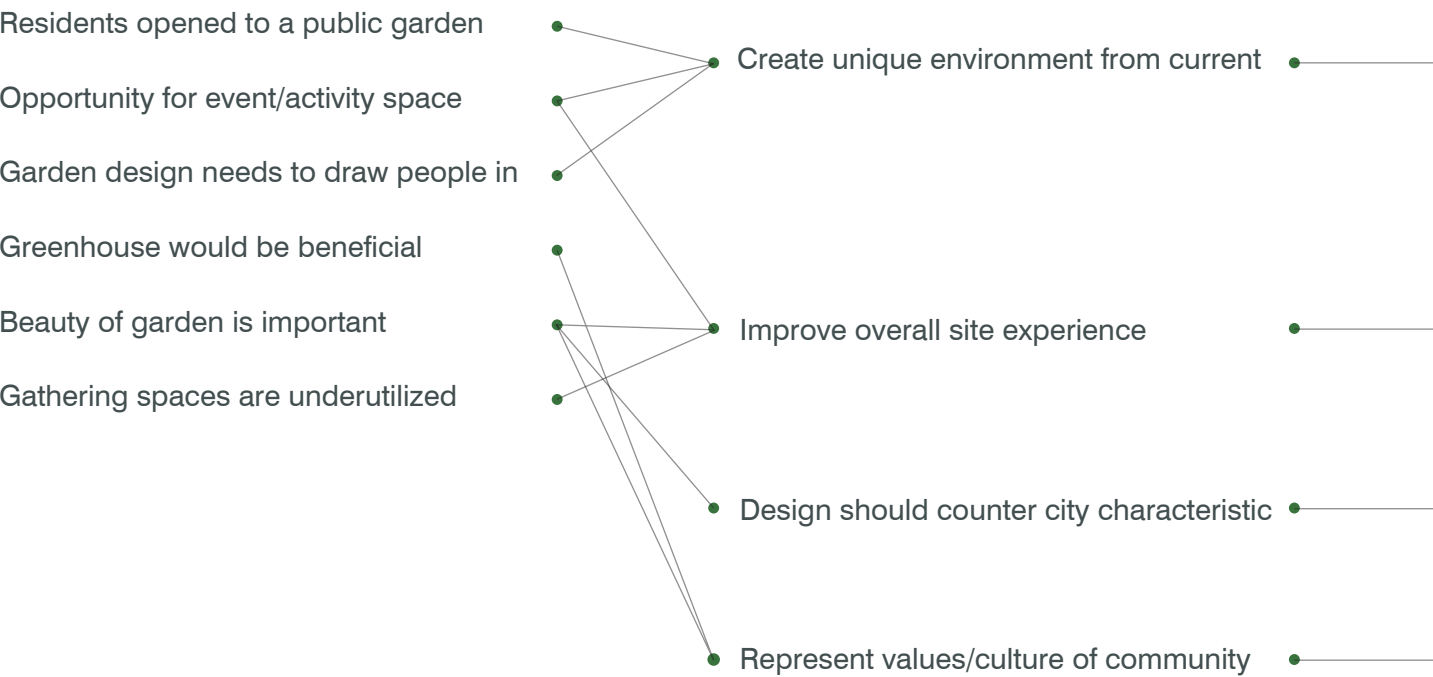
Residents opened to a public garden

Opportunity for event/activity space

Garden design needs to draw people in

Greenhouse would be beneficial

Beauty of garden is important

Gathering spaces are underutilized

Create unique environment from current

Improve overall site experience

Design should counter city characteristic

Represent values/culture of community